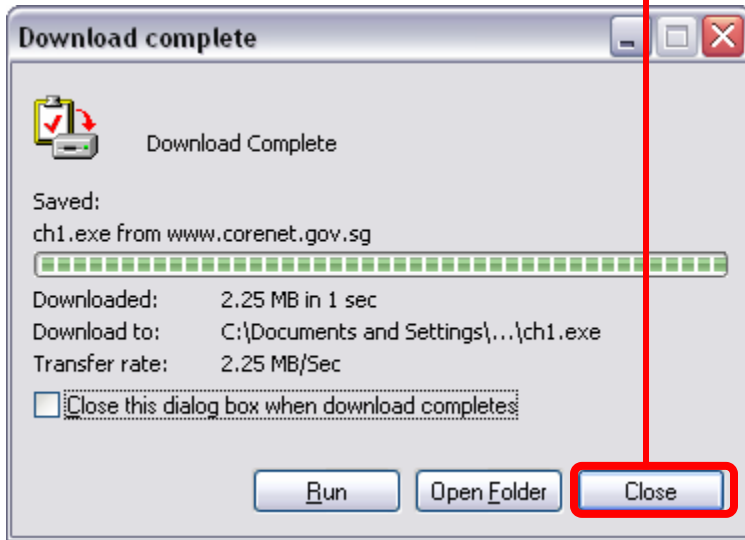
Download complete

Download Complete

Saved:
ch1.exe from www.corenet.gov.sg

| Downloaded: | 2.25 MB in 1 sec |
|---|---|
| Download to: | C:\Documents and Settings\...\ch1.exe |
| Transfer rate: | 2.25 MB/Sec |

Close this dialog box when download completes

Run Open Folder Close